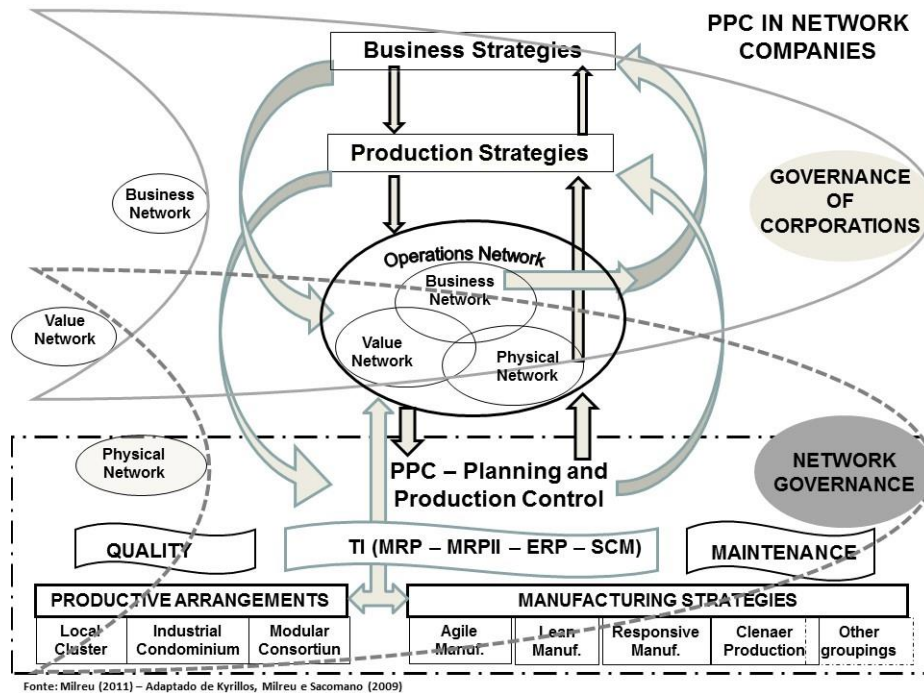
PPC IN NETWORK COMPANIES

Business Strategies

Production Strategies

Business Network

GOVERNANCE OF CORPORATIONS

Operations Network

Business Network

Value Network

Value Network

Physical Network

Physical Network

PPC – Planning and Production Control

NETWORK GOVERNANCE

QUALITY

TI (MRP – MRPII – ERP – SCM)

MAINTENANCE

PRODUCTIVE ARRANGEMENTS

| Local Cluster | Industrial Condominium | Modular Consortiun |
|---|---|---|

MANUFACTURING STRATEGIES

| Agile Manuf. | Lean Manuf. | Responsive Manuf. | Clenaer Production | Other groupings |
|---|---|---|---|---|

Fonte: Milreu (2011) – Adaptado de Kyrillos, Milreu e Sacomano (2009)